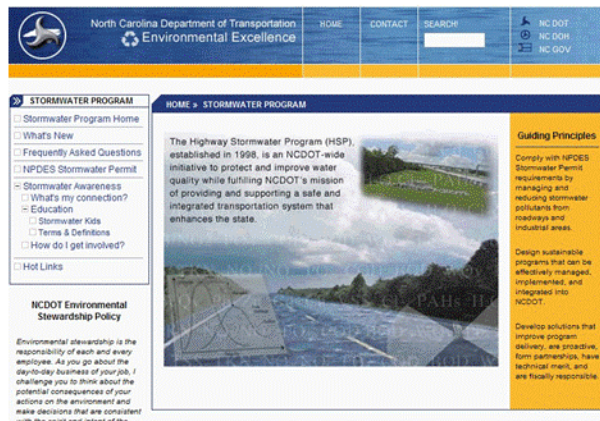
North Carolina Department of Transportation
Environmental Excellence

HOME CONTACT SEARCH!

NC DOT
NC DOH
NC GOV

STORMWATER PROGRAM

Stormwater Program Home
What's New
Frequently Asked Questions
NPDES Stormwater Permit
Stormwater Awareness
What's my connection?
Education
Stormwater Kids
Terms & Definitions
How do I get involved?
Hot Links

NCDOT Environmental Stewardship Policy

Environmental stewardship is the responsibility of each and every employee. As you go about the day-to-day business of your job, I challenge you to think about the potential consequences of your actions on the environment and make decisions that are consistent with the spirit and intent of the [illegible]

HOME » STORMWATER PROGRAM

The Highway Stormwater Program (HSP), established in 1998, is an NCDOT-wide initiative to protect and improve water quality while fulfilling NCDOT's mission of providing and supporting a safe and integrated transportation system that enhances the state.

Guiding Principles

Comply with NPDES Stormwater Permit requirements by managing and reducing stormwater pollutants from roadways and industrial areas.

Design sustainable programs that can be effectively managed, implemented, and integrated into NCDOT.

Develop solutions that improve program delivery, are proactive, form partnerships, have technical merit, and are fiscally responsible.